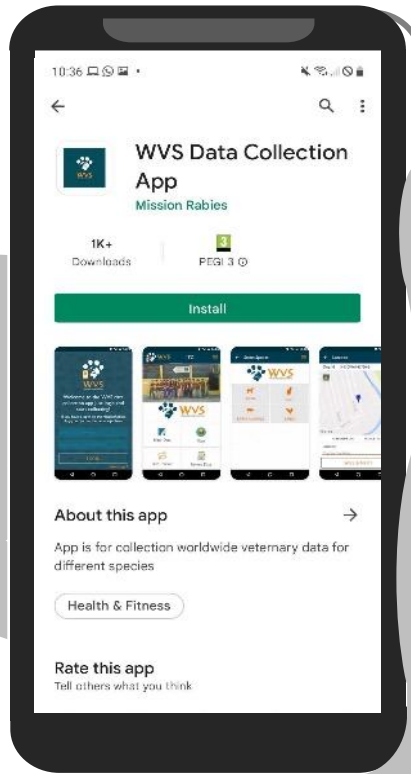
10:36

WVS Data Collection App
Mission Rabies

1K+
Downloads

3
PEGI 3 ⓘ

Install

WVS

WVS

WVS

About this app

App is for collection worldwide veternary data for different species

Health & Fitness

Rate this app
Tell others what you think